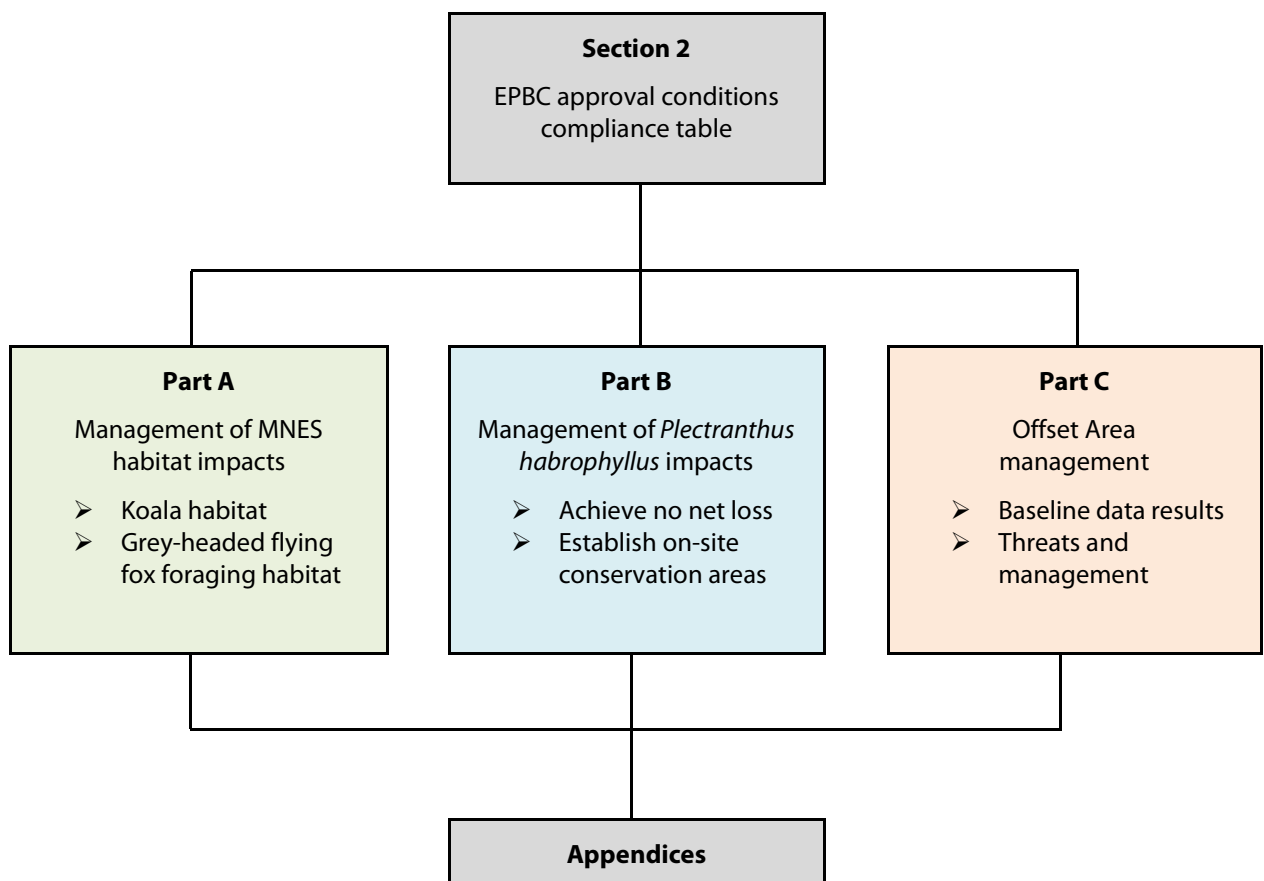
**Section 2**

EPBC approval conditions compliance table

**Part A**

Management of MNES habitat impacts

- Koala habitat
- Grey-headed flying fox foraging habitat

**Part B**

Management of *Plectranthus habrophyllus* impacts

- Achieve no net loss
- Establish on-site conservation areas

**Part C**

Offset Area management

- Baseline data results
- Threats and management

**Appendices**